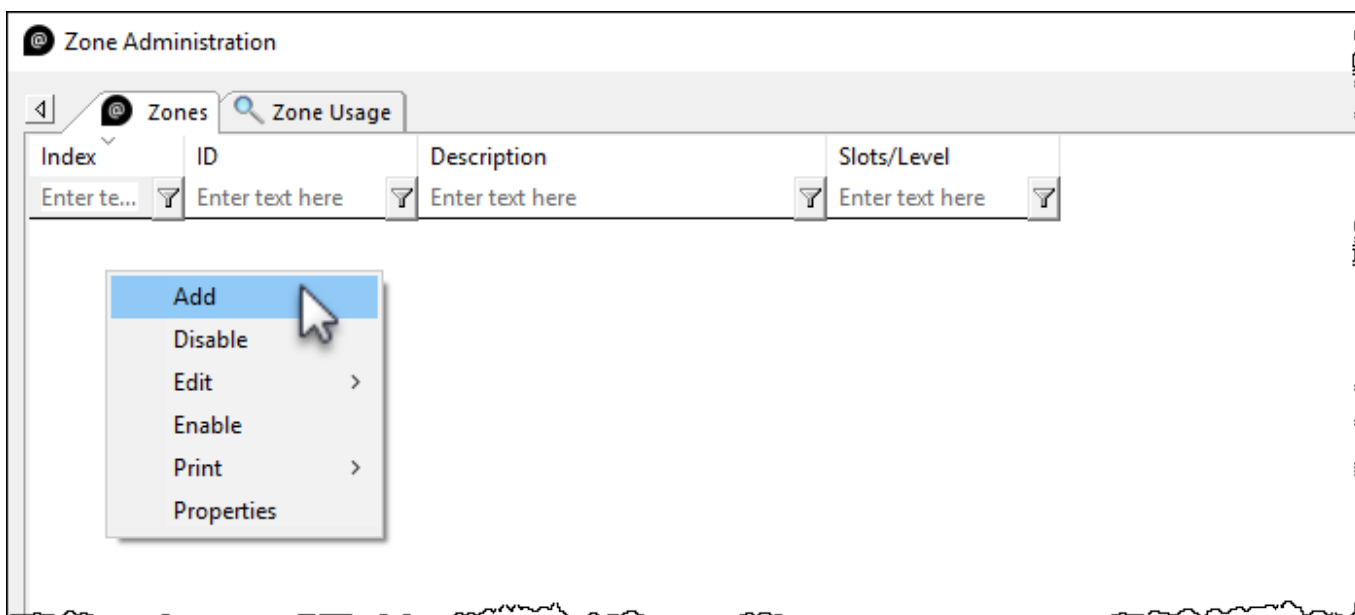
Zone Administration

Zones Zone Usage

| Index | ID | Description | Slots/Level |
|---|---|---|---|
| Enter te... | Enter text here | Enter text here | Enter text here |

Add
Disable
Edit >
Enable
Print >
Properties